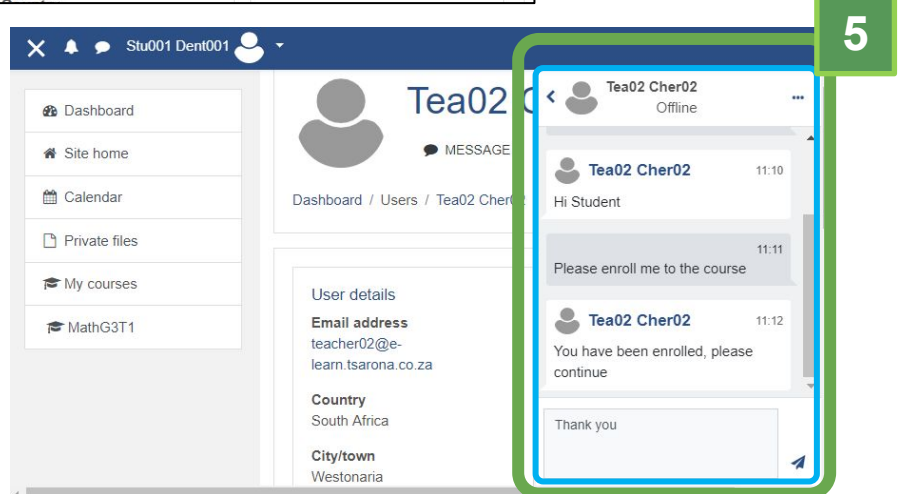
Stu001 Dent001

Dashboard
Site home
Calendar
Private files
My courses
MathG3T1

Tea02 C

MESSAGE

Dashboard / Users / Tea02 Cher0

User details
Email address
teacher02@e-learn.tsarona.co.za

Country
South Africa

City/town
Westonaria

5

Tea02 Cher02
Offline

Tea02 Cher02 11:10
Hi Student

11:11
Please enroll me to the course

Tea02 Cher02 11:12
You have been enrolled, please continue

Thank you